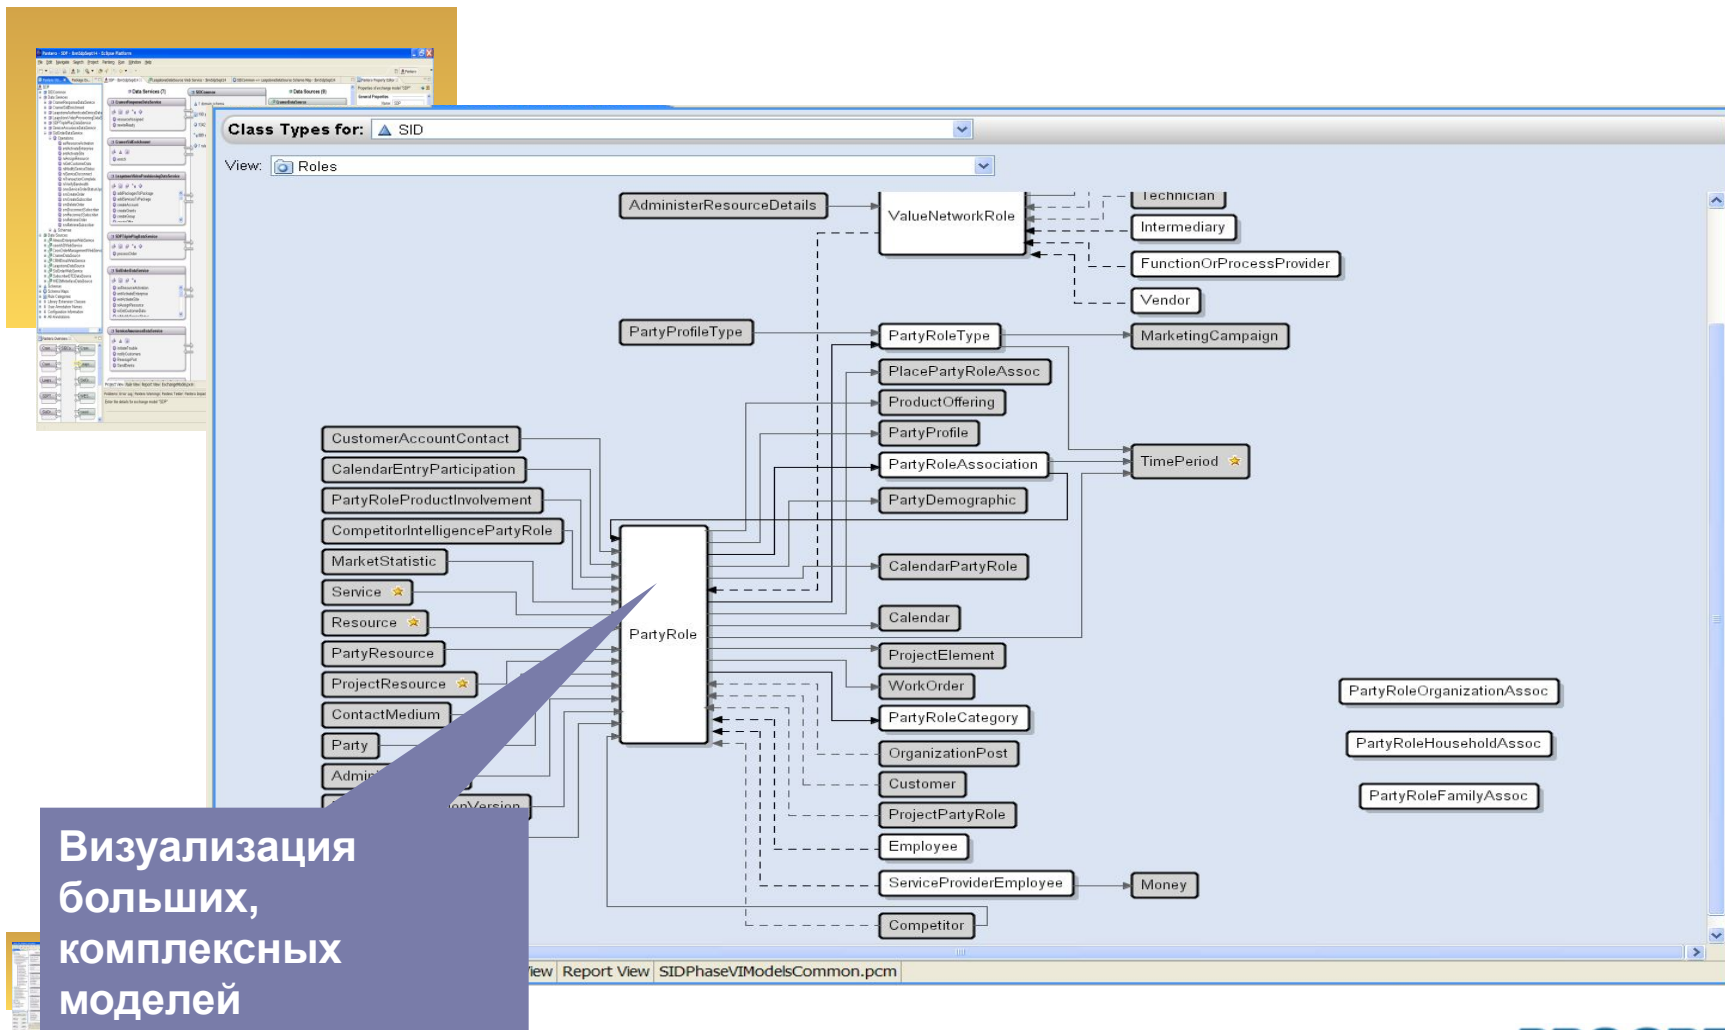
Class Types for: SID

View: Roles

AdministerResourceDetails

ValueNetworkRole

Technician

Intermediary

FunctionOrProcessProvider

Vendor

PartyProfileType

PartyRoleType

MarketingCampaign

PlacePartyRoleAssoc

ProductOffering

PartyProfile

PartyRoleAssociation

TimePeriod

PartyDemographic

CustomerAccountContact

CalendarEntryParticipation

PartyRoleProductInvolvement

CompetitorIntelligencePartyRole

MarketStatistic

Service

Resource

PartyResource

ProjectResource

ContactMedium

Party

Admin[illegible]

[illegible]onVersion

PartyRole

CalendarPartyRole

Calendar

ProjectElement

WorkOrder

PartyRoleCategory

OrganizationPost

Customer

ProjectPartyRole

Employee

ServiceProviderEmployee

Money

Competitor

PartyRoleOrganizationAssoc

PartyRoleHouseholdAssoc

PartyRoleFamilyAssoc

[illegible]iew Report View SIDPhaseVIModelsCommon.pcm

Визуализация больших, комплексных моделей